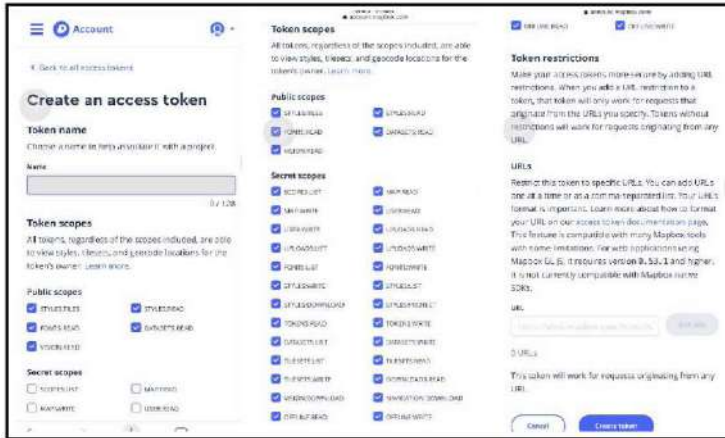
Account

< Back to all access tokens

Create an access token

Token name

Choose a name to help associate it with a project.

Name

0 / 128

Token scopes

All tokens, regardless of the scopes included, are able to view styles, tilesets, and geocode locations for the token's owner. Learn more.

Public scopes

STYLES:TILES

STYLES:READ

FONTS:READ

DATASETS:READ

VISION:READ

Secret scopes

SCOPES:LIST

MAP:READ

MAP:WRITE

USER:READ

account.mapbox.com

Token scopes

All tokens, regardless of the scopes included, are able to view styles, tilesets, and geocode locations for the token's owner. Learn more.

Public scopes

STYLES:TILES

STYLES:READ

FONTS:READ

DATASETS:READ

VISION:READ

Secret scopes

SCOPES:LIST

MAP:READ

MAP:WRITE

USER:READ

USER:WRITE

UPLOADS:READ

UPLOADS:LIST

UPLOADS:WRITE

FONTS:LIST

FONTS:WRITE

STYLES:WRITE

STYLES:LIST

STYLES:DOWNLOAD

STYLES:PROTECT

TOKENS:READ

TOKENS:WRITE

DATASETS:LIST

DATASETS:WRITE

TILESETS:LIST

TILESETS:READ

TILESETS:WRITE

DOWNLOADS:READ

VISION:DOWNLOAD

NAVIGATION:DOWNLOAD

OFFLINE:READ

OFFLINE:WRITE

account.mapbox.com

USER:READ

USER:WRITE

Token restrictions

Make your access tokens more secure by adding URL restrictions. When you add a URL restriction to a token, that token will only work for requests that originate from the URLs you specify. Tokens without restrictions will work for requests originating from any URL.

URLs

Restrict this token to specific URLs. You can add URLs one at a time or as a comma-separated list. Your URL's format is important. Learn more about how to format your URL on our access token documentation page. This feature is compatible with many Mapbox tools with some limitations. For web applications using Mapbox GL JS, it requires version 0.53.1 and higher. It is not currently compatible with Mapbox native SDKs.

URL

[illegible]

Add URL

0 URLs

This token will work for requests originating from any URL.

Cancel

Create token